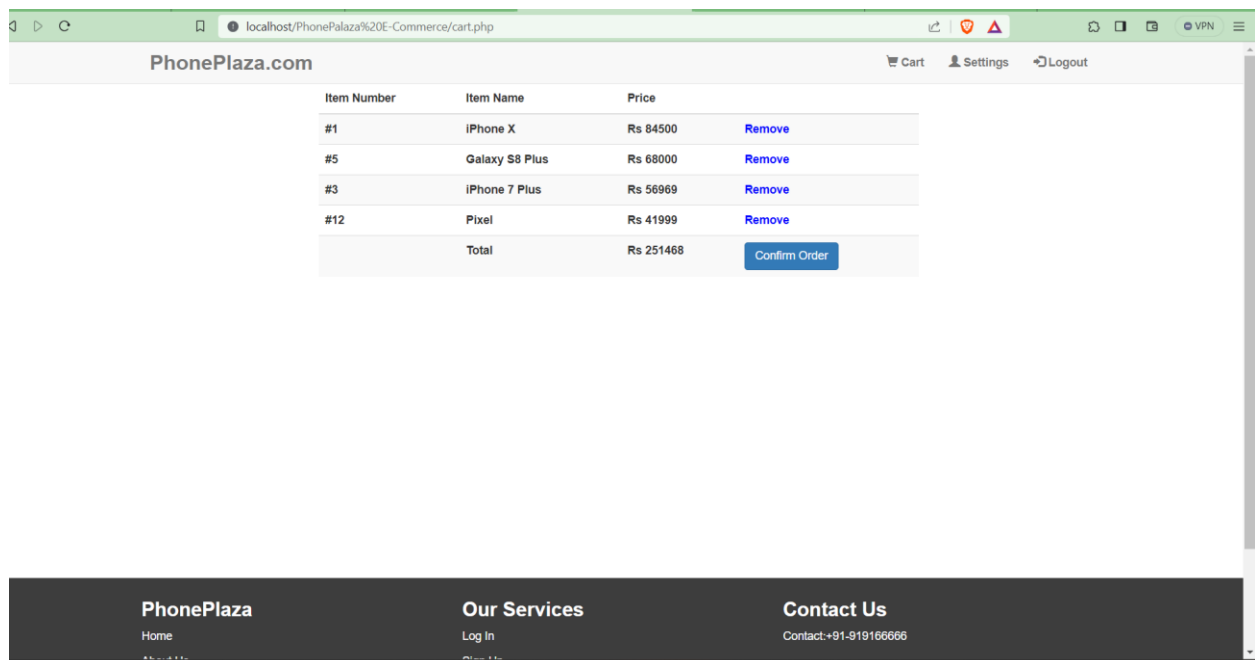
localhost/PhonePalaza%20E-Commerce/cart.php

VPN

PhonePlaza.com

Cart Settings Logout

| Item Number | Item Name | Price | |
|---|---|---|---|
| #1 | iPhone X | Rs 84500 | Remove |
| #5 | Galaxy S8 Plus | Rs 68000 | Remove |
| #3 | iPhone 7 Plus | Rs 56969 | Remove |
| #12 | Pixel | Rs 41999 | Remove |
| | Total | Rs 251468 | Confirm Order |

PhonePlaza
Home
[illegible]

Our Services
Log In
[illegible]

Contact Us
Contact:+91-919166666